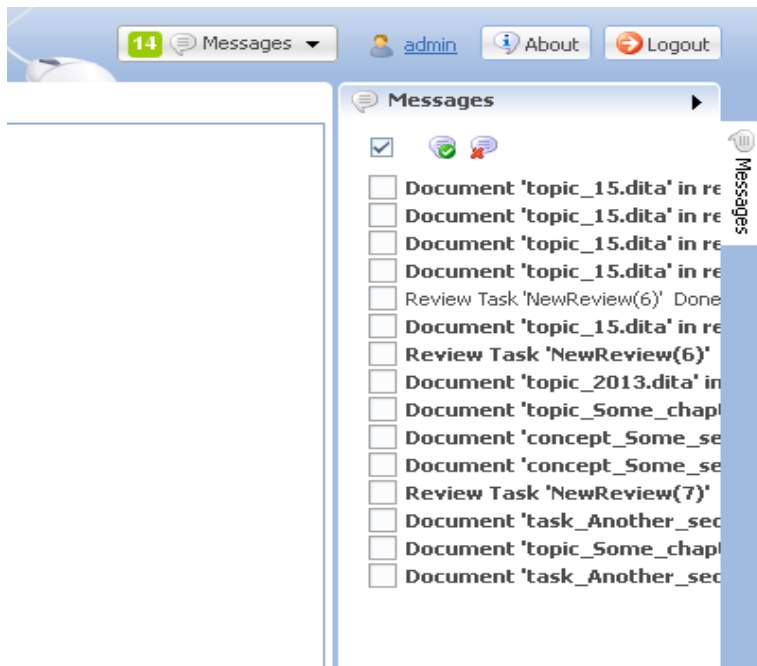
14 Messages ▾ admin About Logout

Messages ▸

Messages

Document 'topic_15.dita' in re
Document 'topic_15.dita' in re
Document 'topic_15.dita' in re
Document 'topic_15.dita' in re
Review Task 'NewReview(6)' Done
Document 'topic_15.dita' in re
Review Task 'NewReview(6)'
Document 'topic_2013.dita' in
Document 'topic_Some_chap
Document 'concept_Some_se
Document 'concept_Some_se
Review Task 'NewReview(7)'
Document 'task_Another_sec
Document 'topic_Some_chap
Document 'task_Another_sec